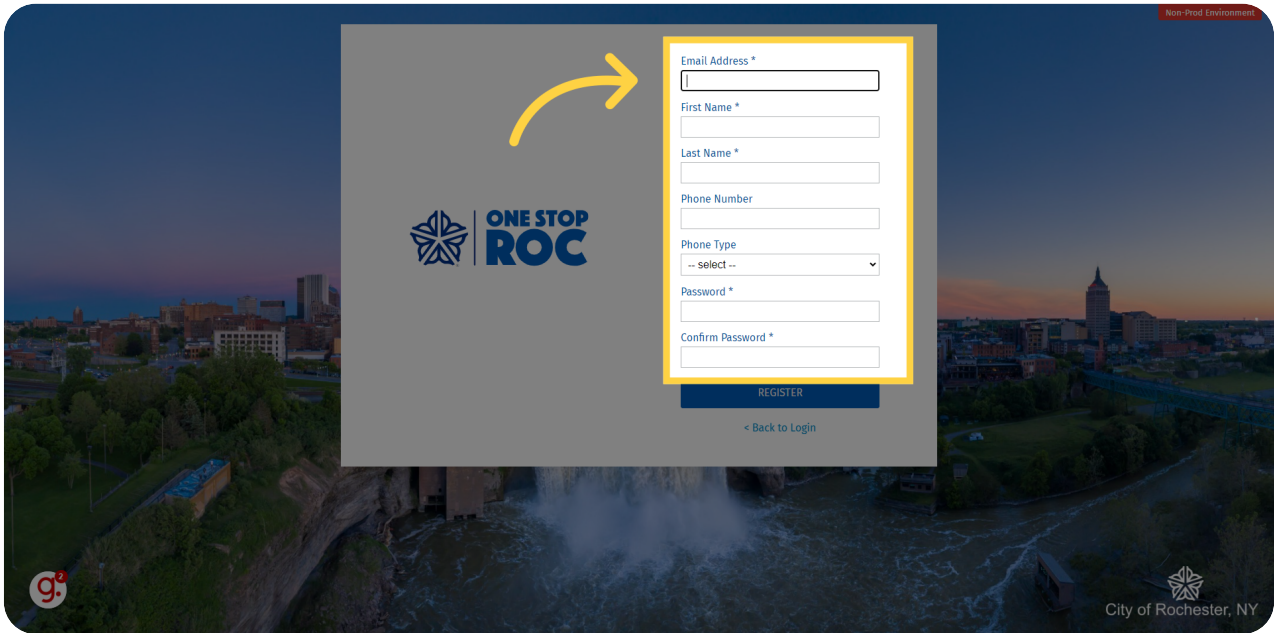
Non-Prod Environment

ONE STOP
ROC

Email Address *

First Name *

Last Name *

Phone Number

Phone Type
-- select --

Password *

Confirm Password *

REGISTER

< Back to Login

g. 2

City of Rochester, NY